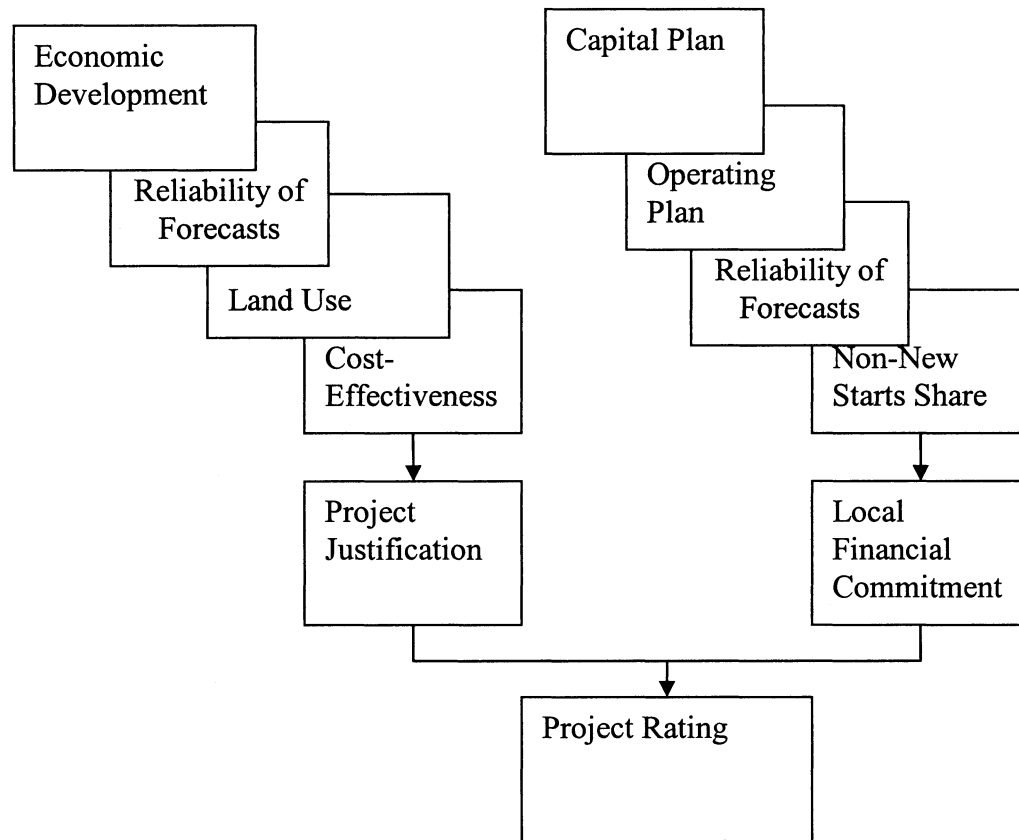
Economic Development

Reliability of Forecasts

Land Use

Cost-Effectiveness

Project Justification

Capital Plan

Operating Plan

Reliability of Forecasts

Non-New Starts Share

Local Financial Commitment

Project Rating